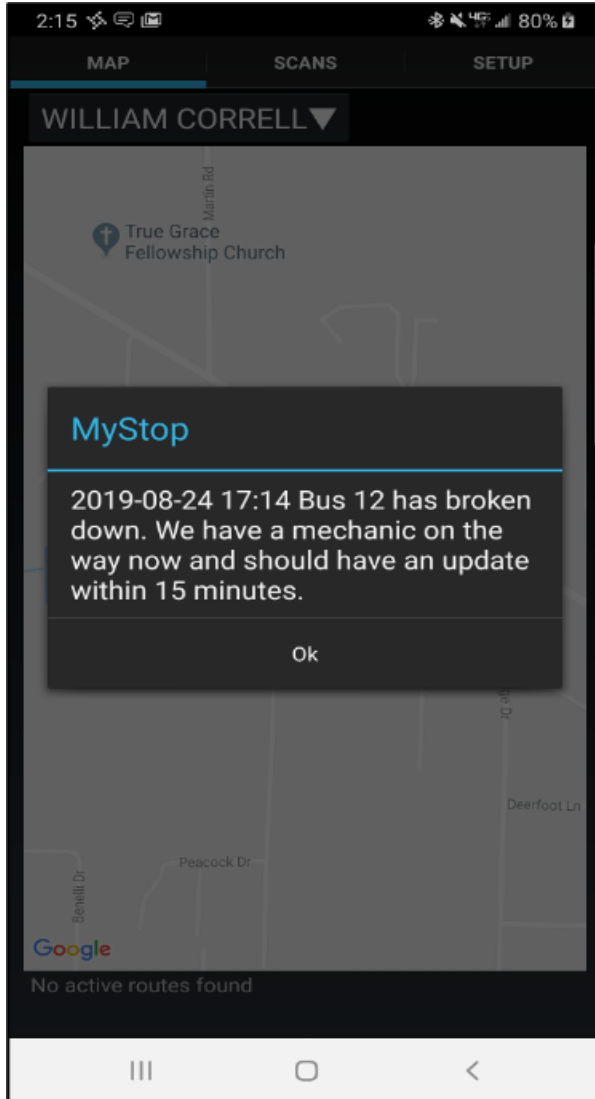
2:15

80%

MAP

SCANS

SETUP

WILLIAM CORRELL▼

Martin Rd

True Grace Fellowship Church

MyStop

2019-08-24 17:14 Bus 12 has broken down. We have a mechanic on the way now and should have an update within 15 minutes.

Ok

Deerfoot Ln

Peacock Dr

Benelli Dr

Google

No active routes found